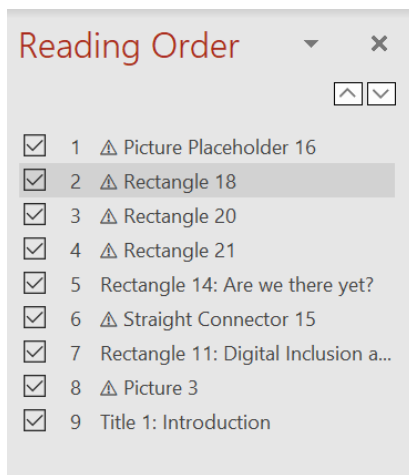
Reading Order

1 ⚠ Picture Placeholder 16
2 ⚠ Rectangle 18
3 ⚠ Rectangle 20
4 ⚠ Rectangle 21
5 Rectangle 14: Are we there yet?
6 ⚠ Straight Connector 15
7 Rectangle 11: Digital Inclusion a...
8 ⚠ Picture 3
9 Title 1: Introduction